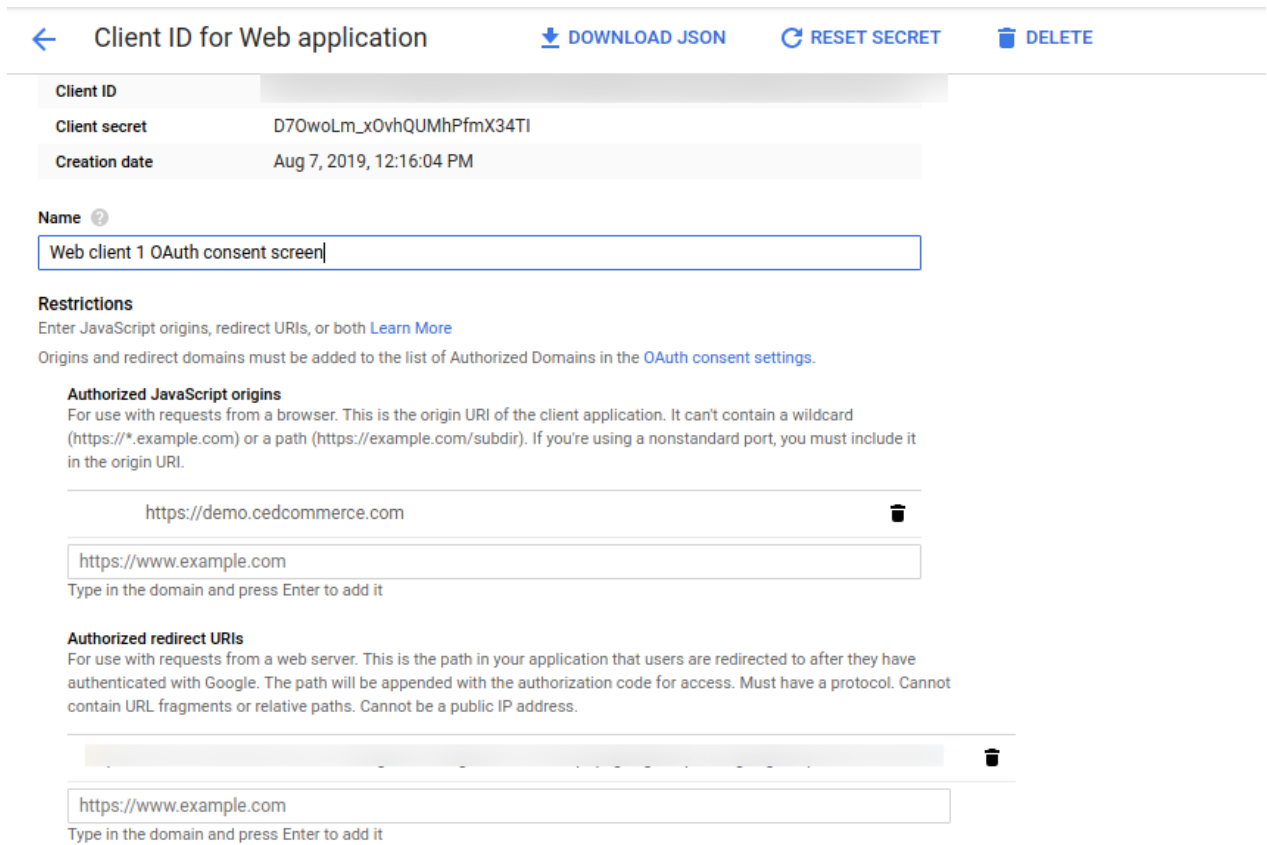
Client ID for Web application

DOWNLOAD JSON

RESET SECRET

DELETE

| | |
|---|---|
| Client ID | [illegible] |
| Client secret | D7OwoLm_xOvhQUMhPfmX34TI |
| Creation date | Aug 7, 2019, 12:16:04 PM |

Name

Web client 1 OAuth consent screen

Restrictions

Enter JavaScript origins, redirect URIs, or both Learn More

Origins and redirect domains must be added to the list of Authorized Domains in the OAuth consent settings.

Authorized JavaScript origins

For use with requests from a browser. This is the origin URI of the client application. It can't contain a wildcard (https://*.example.com) or a path (https://example.com/subdir). If you're using a nonstandard port, you must include it in the origin URI.

https://demo.cedcommerce.com

https://www.example.com

Type in the domain and press Enter to add it

Authorized redirect URIs

For use with requests from a web server. This is the path in your application that users are redirected to after they have authenticated with Google. The path will be appended with the authorization code for access. Must have a protocol. Cannot contain URL fragments or relative paths. Cannot be a public IP address.

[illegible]

https://www.example.com

Type in the domain and press Enter to add it